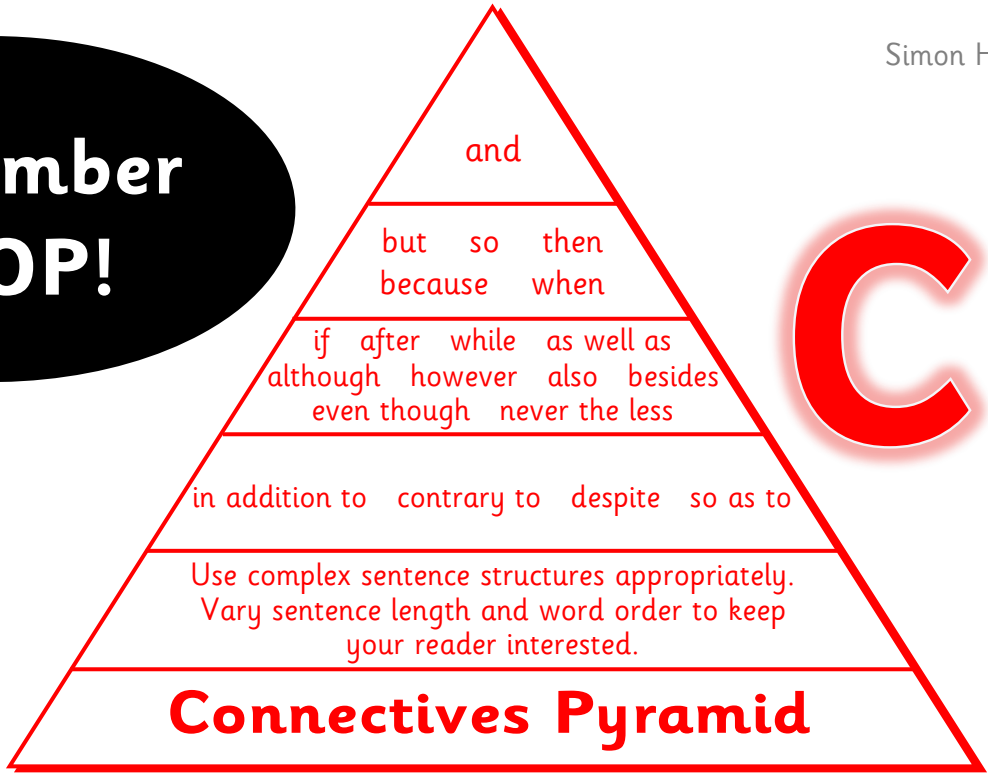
mber
OP!

Simon H

and

but so then
because when

if after while as well as
although however also besides
even though never the less

in addition to contrary to despite so as to

Use complex sentence structures appropriately.
Vary sentence length and word order to keep your reader interested.

Connectives Pyramid

C